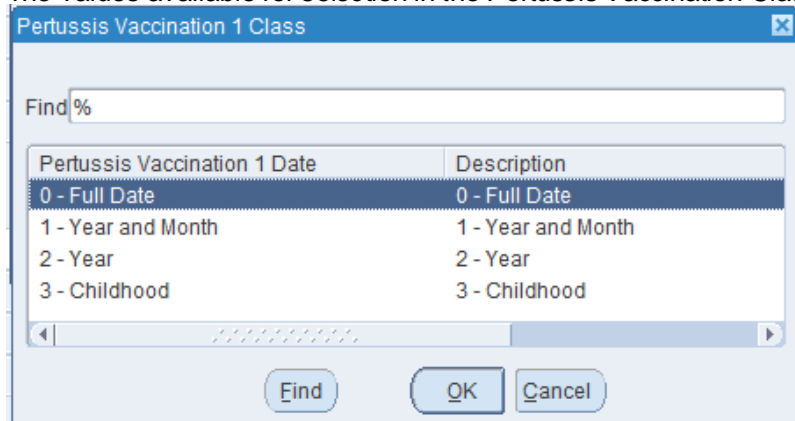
Pertussis Vaccination 1 Class

Find %

| Pertussis Vaccination 1 Date | Description |
|---|---|
| 0 - Full Date | 0 - Full Date |
| 1 - Year and Month | 1 - Year and Month |
| 2 - Year | 2 - Year |
| 3 - Childhood | 3 - Childhood |

Find OK Cancel